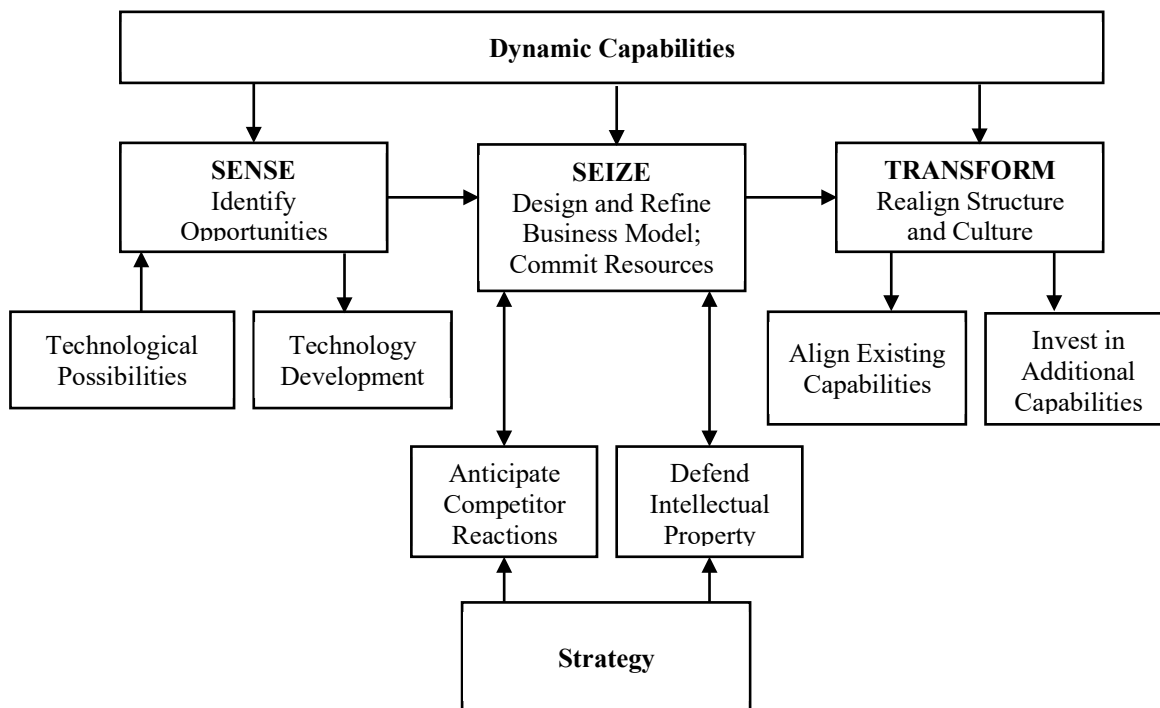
Dynamic Capabilities

SENSE
Identify Opportunities

SEIZE
Design and Refine Business Model; Commit Resources

TRANSFORM
Realign Structure and Culture

Technological Possibilities

Technology Development

Align Existing Capabilities

Invest in Additional Capabilities

Anticipate Competitor Reactions

Defend Intellectual Property

Strategy